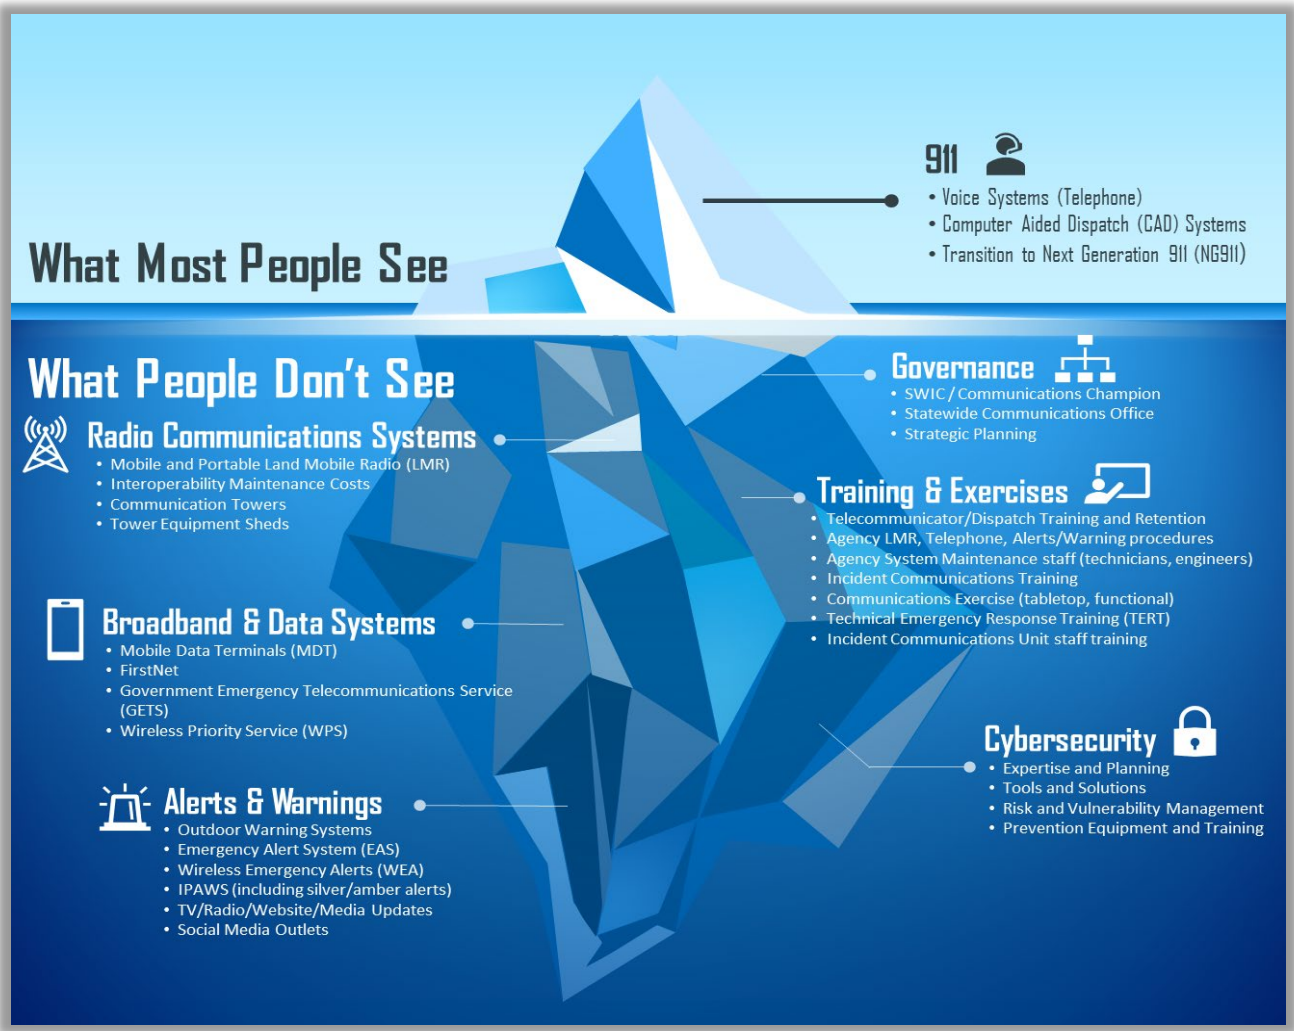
What Most People See

911
• Voice Systems (Telephone)
• Computer Aided Dispatch (CAD) Systems
• Transition to Next Generation 911 (NG911)

What People Don't See

Radio Communications Systems
• Mobile and Portable Land Mobile Radio (LMR)
• Interoperability Maintenance Costs
• Communication Towers
• Tower Equipment Sheds

Governance
• SWIC / Communications Champion
• Statewide Communications Office
• Strategic Planning

Training & Exercises
• Telecommunicator/Dispatch Training and Retention
• Agency LMR, Telephone, Alerts/Warning procedures
• Agency System Maintenance staff (technicians, engineers)
• Incident Communications Training
• Communications Exercise (tabletop, functional)
• Technical Emergency Response Training (TERT)
• Incident Communications Unit staff training

Broadband & Data Systems
• Mobile Data Terminals (MDT)
• FirstNet
• Government Emergency Telecommunications Service (GETS)
• Wireless Priority Service (WPS)

Cybersecurity
• Expertise and Planning
• Tools and Solutions
• Risk and Vulnerability Management
• Prevention Equipment and Training

Alerts & Warnings
• Outdoor Warning Systems
• Emergency Alert System (EAS)
• Wireless Emergency Alerts (WEA)
• IPAWS (including silver/amber alerts)
• TV/Radio/Website/Media Updates
• Social Media Outlets